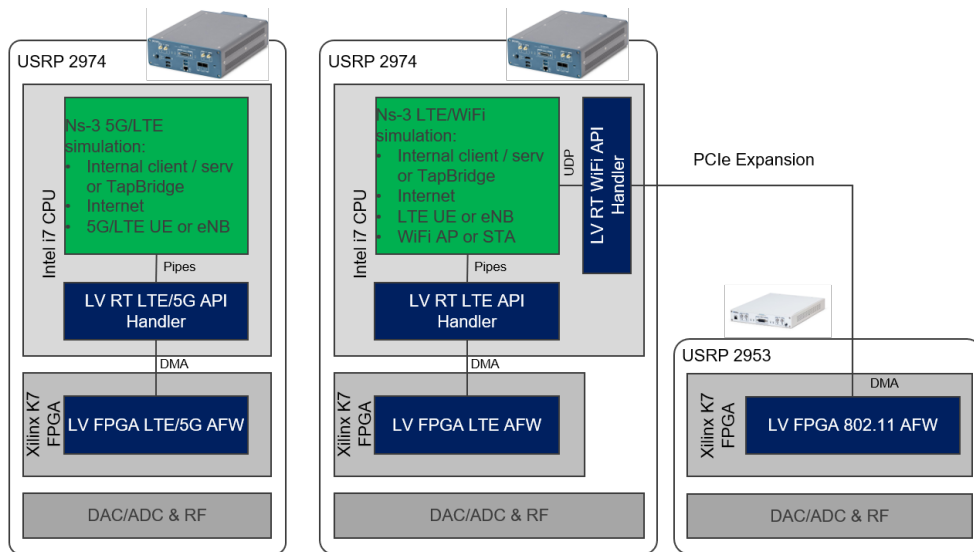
USRP 2974

Intel i7 CPU

Ns-3 5G/LTE simulation:
• Internal client / serv or TapBridge
• Internet
• 5G/LTE UE or eNB

Pipes

LV RT LTE/5G API Handler

DMA

Xilinx K7 FPGA

LV FPGA LTE/5G AFW

DAC/ADC & RF

USRP 2974

Intel i7 CPU

Ns-3 LTE/WiFi simulation:
• Internal client / serv or TapBridge
• Internet
• LTE UE or eNB
• WiFi AP or STA

UDP

LV RT WiFi API Handler

Pipes

LV RT LTE API Handler

DMA

Xilinx K7 FPGA

LV FPGA LTE AFW

DAC/ADC & RF

PCIe Expansion

USRP 2953

DMA

Xilinx K7 FPGA

LV FPGA 802.11 AFW

DAC/ADC & RF